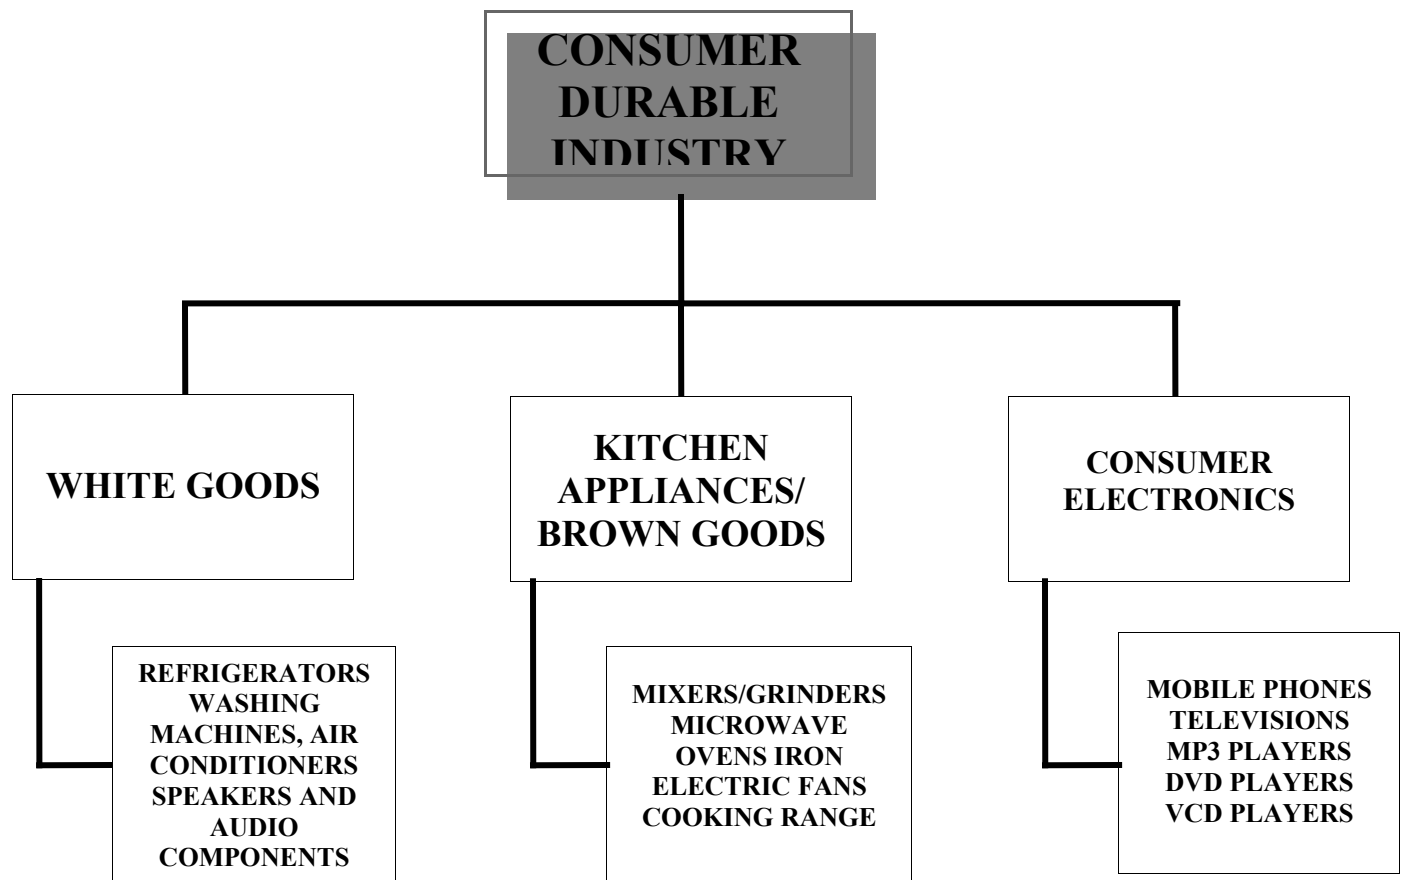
CONSUMER DURABLE INDUSTRY

WHITE GOODS

KITCHEN APPLIANCES/ BROWN GOODS

CONSUMER ELECTRONICS

REFRIGERATORS WASHING MACHINES, AIR CONDITIONERS SPEAKERS AND AUDIO COMPONENTS

MIXERS/GRINDERS MICROWAVE OVENS IRON ELECTRIC FANS COOKING RANGE

MOBILE PHONES TELEVISIONS MP3 PLAYERS DVD PLAYERS VCD PLAYERS